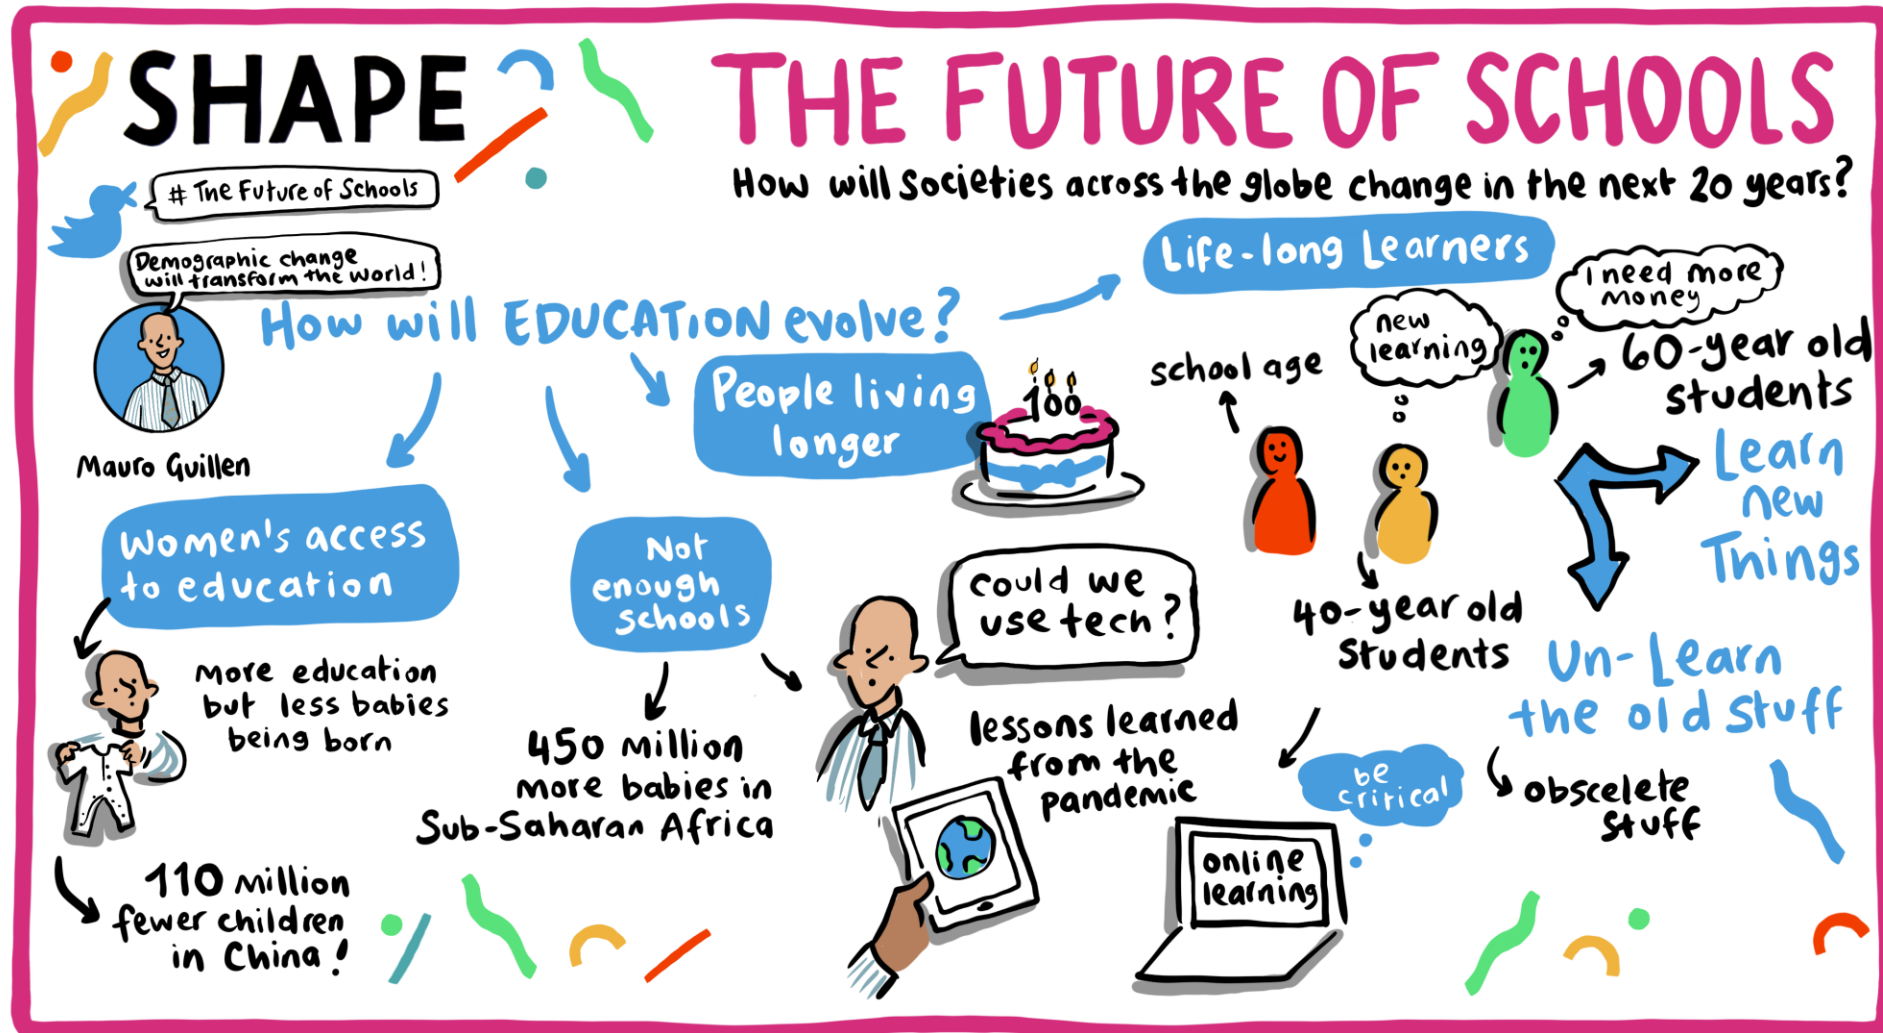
SHAPE

THE FUTURE OF SCHOOLS

How will Societies across the globe change in the next 20 years?

# The Future of Schools

Demographic change will transform the world!

Mauro Guillen

How will EDUCATION evolve?

Life-long Learners

I need more money

new learning

school age

60-year old students

People living longer

100

Learn new Things

Women's access to education

More education but less babies being born

110 million fewer children in China!

Not enough schools

450 million more babies in Sub-Saharan Africa

Could we use tech?

lessons learned from the pandemic

40-year old Students

Un-Learn the old stuff

be critical

obscelete stuff

online learning